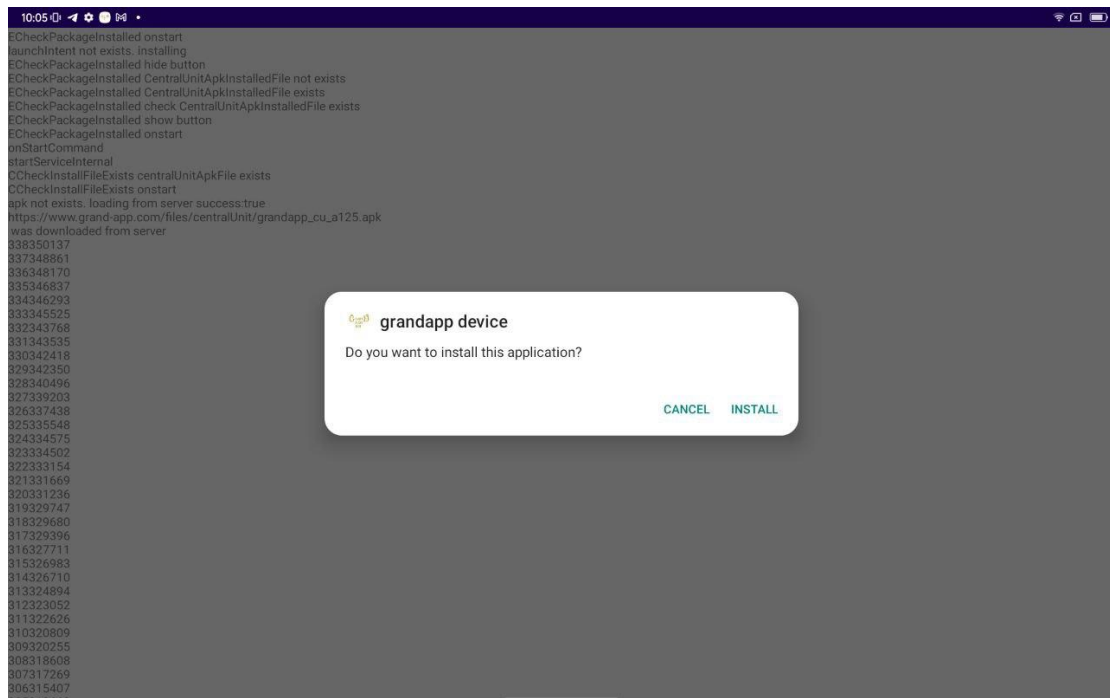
10:05

ECheckPackageInstalled onstart
launchIntent not exists. installing
ECheckPackageInstalled hide button
ECheckPackageInstalled CentralUnitApkInstalledFile not exists
ECheckPackageInstalled CentralUnitApkInstalledFile exists
ECheckPackageInstalled check CentralUnitApkInstalledFile exists
ECheckPackageInstalled show button
ECheckPackageInstalled onstart
onStartCommand
startServiceInternal
CCheckInstallFileExists centralUnitApkFile exists
CCheckInstallFileExists onstart
apk not exists. loading from server success:true
https://www.grand-app.com/files/centralUnit/grandapp_cu_a125.apk
was downloaded from server
338350137
337348861
336348170
335346837
334346293
333345525
332343768
331343535
330342418
329342350
328340496
327339203
326337438
325335548
324334575
323334502
322333154
321331669
320331236
319329747
318329680
317329396
316327711
315326983
314326710
313324894
312323052
311322626
310320809
309320255
308318608
307317269
306315407

grandapp device
Do you want to install this application?
CANCEL INSTALL